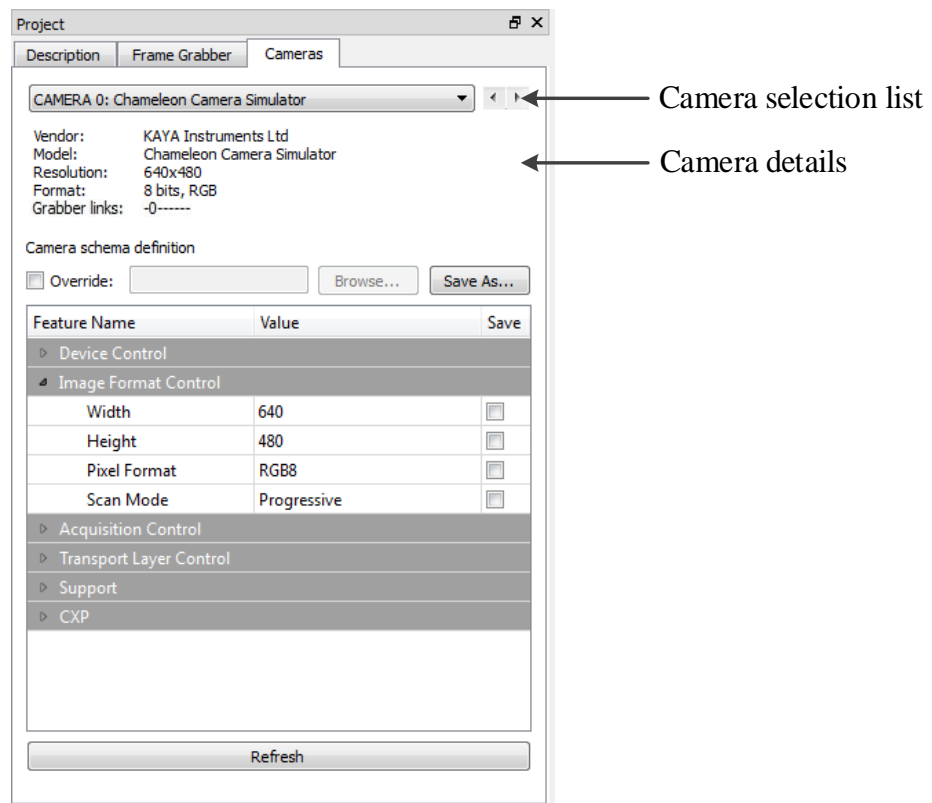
Project

Description | Frame Grabber | Cameras

CAMERA 0: Chameleon Camera Simulator

Camera selection list

Vendor: KAYA Instruments Ltd
Model: Chameleon Camera Simulator
Resolution: 640x480
Format: 8 bits, RGB
Grabber links: -0------

Camera details

Camera schema definition

Override: Browse... Save As...

| Feature Name | Value | Save |
|---|---|---|
| Device Control | | |
| Image Format Control | | |
| Width | 640 | |
| Height | 480 | |
| Pixel Format | RGB8 | |
| Scan Mode | Progressive | |
| Acquisition Control | | |
| Transport Layer Control | | |
| Support | | |
| CXP | | |

Refresh